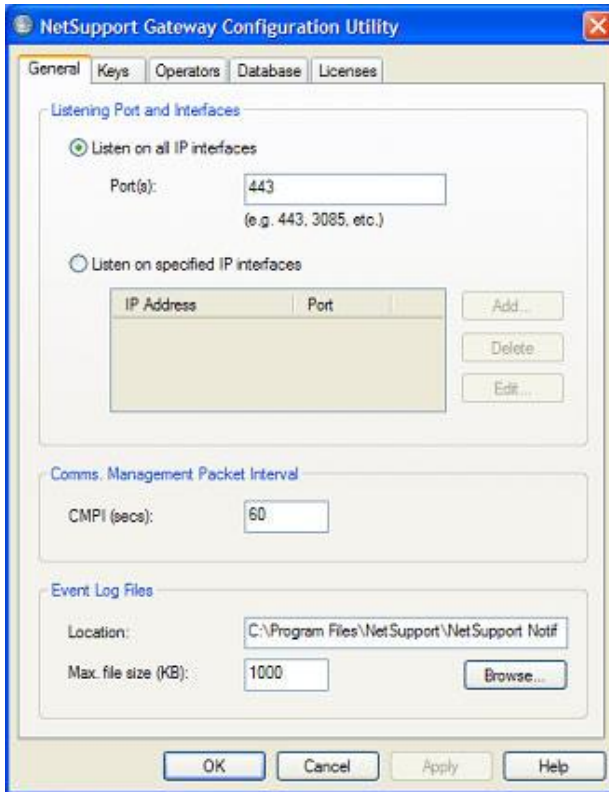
NetSupport Gateway Configuration Utility

General | Keys | Operators | Database | Licenses

Listening Port and Interfaces

Listen on all IP interfaces

Port(s): 443

(e.g. 443, 3085, etc.)

Listen on specified IP interfaces

| IP Address | Port |
|---|---|

Add...

Delete

Edit...

Comms. Management Packet Interval

CMPI (secs): 60

Event Log Files

Location: C:\Program Files\NetSupport\NetSupport Notif

Max. file size (KB): 1000

Browse...

OK Cancel Apply Help